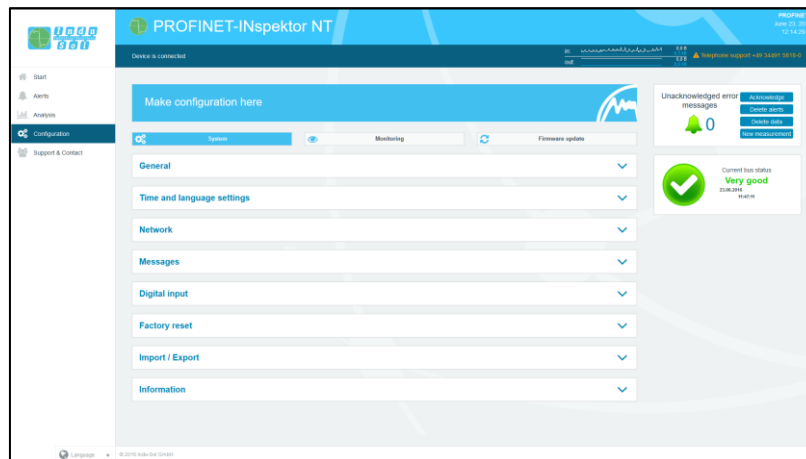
Indu Sol

PROFINET-INspektor NT

PROFINET
June 23, 20
12:14:29

Device is connected

in
out

Telephone support +49 34491 5818-0

Start
Alerts
Analysis
Configuration
Support & Contact

Make configuration here

System
Monitoring
Firmware update

General
Time and language settings
Network
Messages
Digital input
Factory reset
Import / Export
Information

Unacknowledged error messages
0
Acknowledge
Delete alerts
Delete data
New measurement

Current bus status
Very good
23.06.2016
11:47:11

Language

© 2016 Indu-Sol GmbH